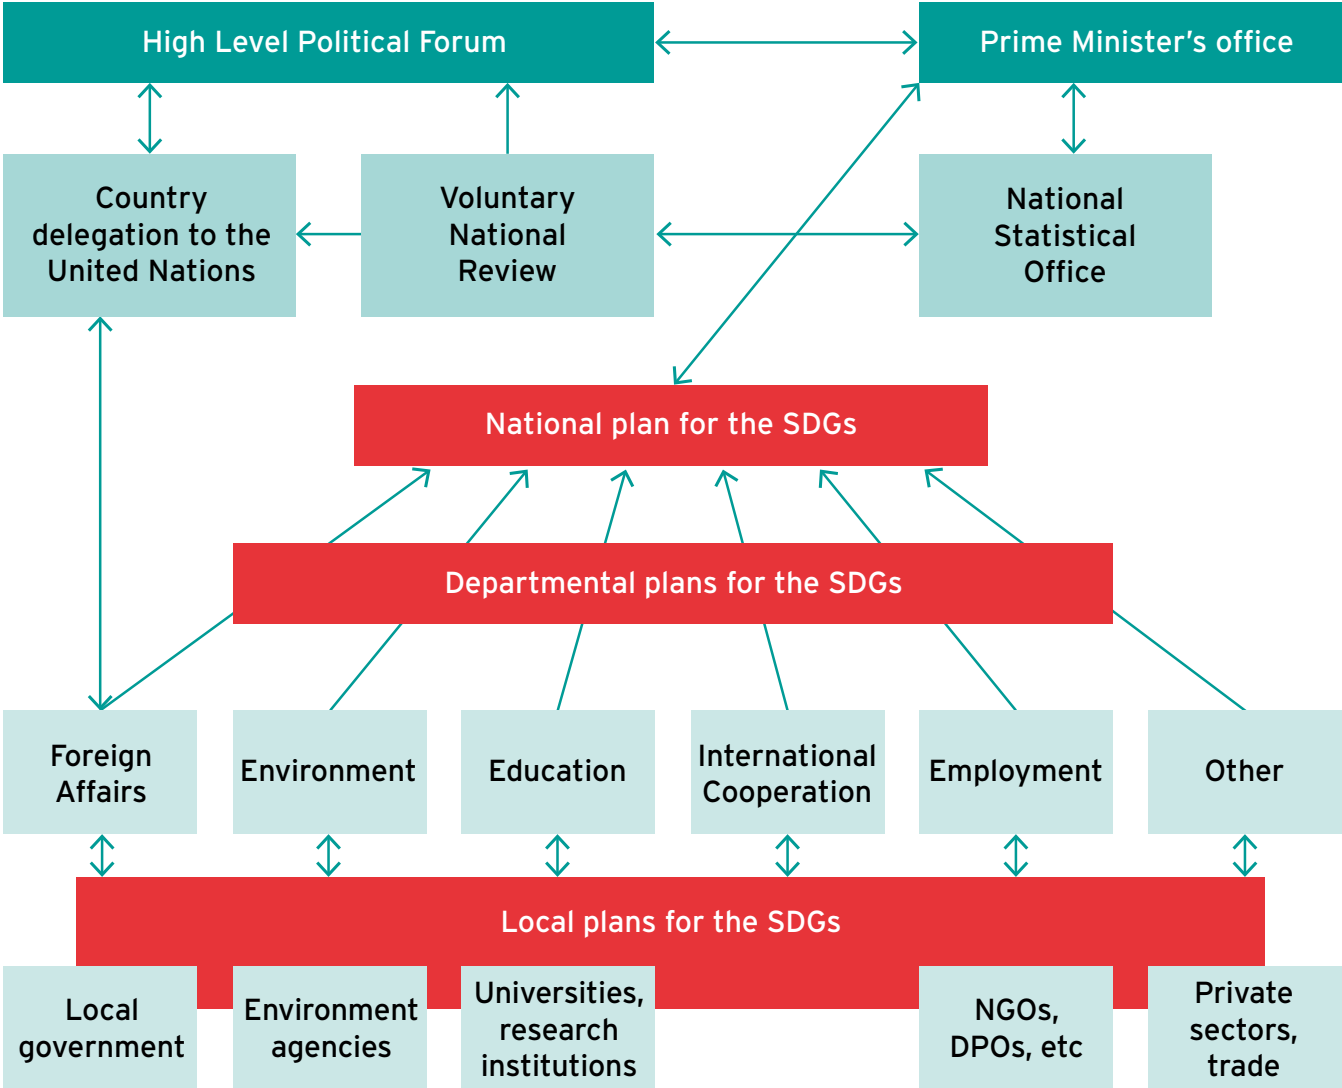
High Level Political Forum

Prime Minister's office

Country delegation to the United Nations

Voluntary National Review

National Statistical Office

National plan for the SDGs

Departmental plans for the SDGs

Foreign Affairs

Environment

Education

International Cooperation

Employment

Other

Local plans for the SDGs

Local government

Environment agencies

Universities, research institutions

NGOs, DPOs, etc

Private sectors, trade